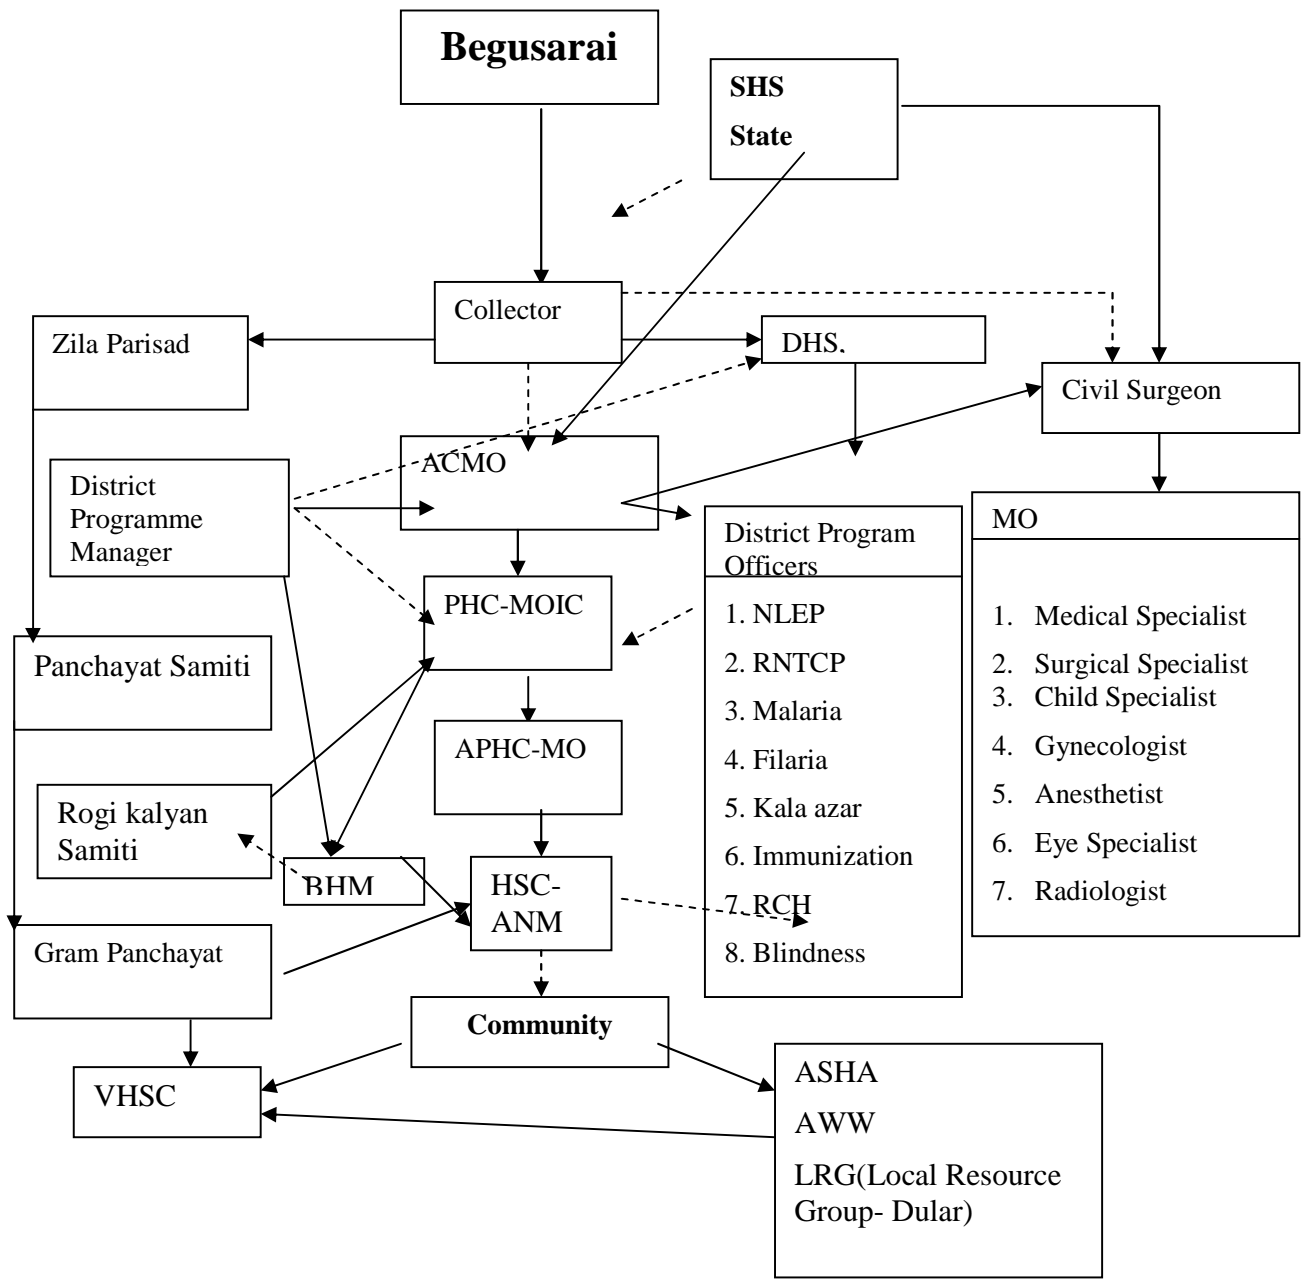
Begusarai

SHS
State

Collector

Zila Parisad

DHS.

Civil Surgeon

District Programme Manager

ACMO

District Program Officers

1. NLEP
2. RNTCP
3. Malaria
4. Filaria
5. Kala azar
6. Immunization
7. RCH
8. Blindness

MO

1. Medical Specialist
2. Surgical Specialist
3. Child Specialist
4. Gynecologist
5. Anesthetist
6. Eye Specialist
7. Radiologist

PHC-MOIC

Panchayat Samiti

APHC-MO

Rogi kalyan Samiti

BHM

HSC-ANM

Gram Panchayat

Community

VHSC

ASHA
AWW
LRG(Local Resource Group- Dular)